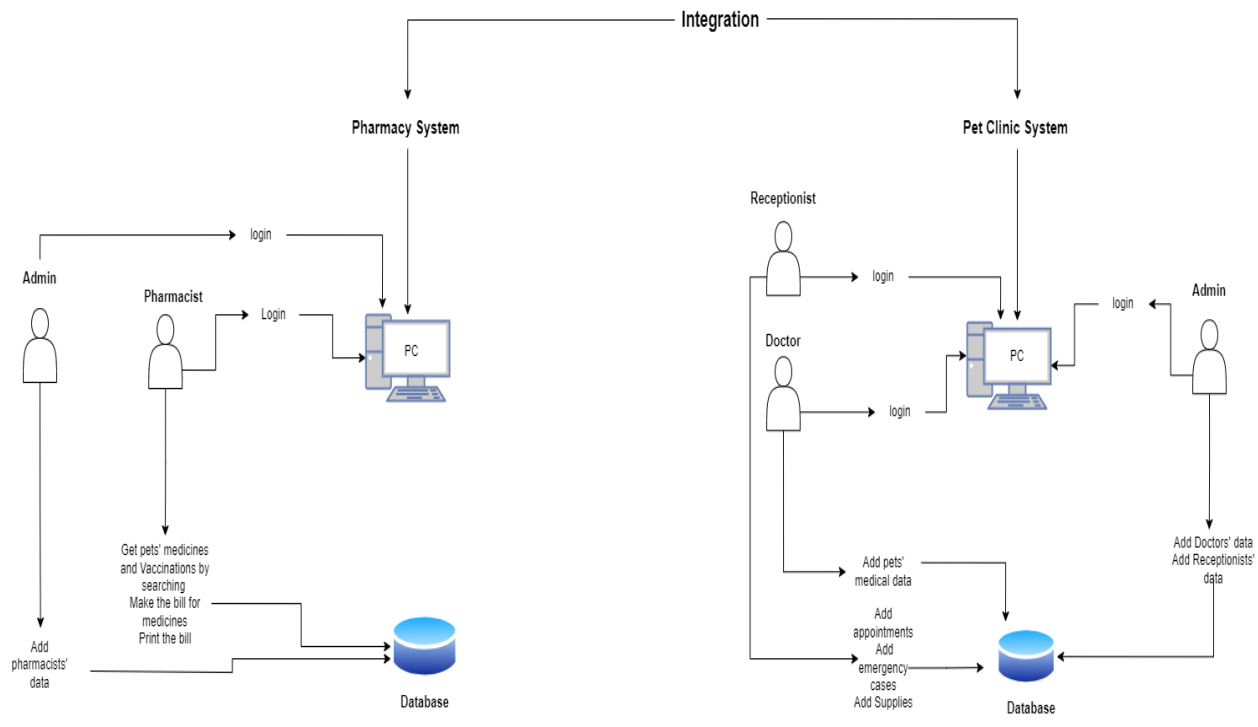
Integration

Pharmacy System

Admin

login

Pharmacist

Login

PC

Get pets' medicines and Vaccinations by searching
Make the bill for medicines
Print the bill

Add pharmacists' data

Database

Pet Clinic System

Receptionist

login

Doctor

login

PC

login

Admin

Add pets' medical data

Add appointments
Add emergency cases
Add Supplies

Add Doctors' data
Add Receptionists' data

Database